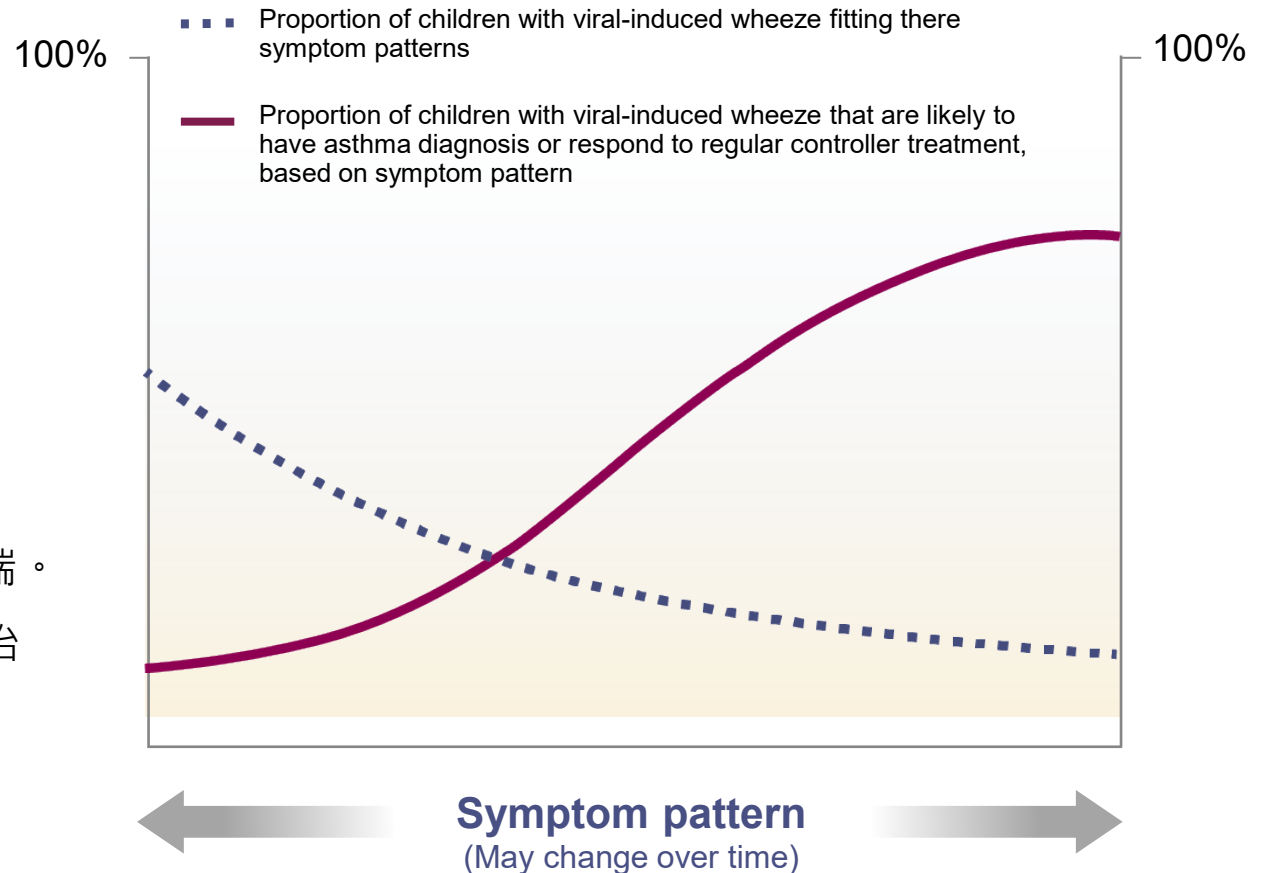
100%

100%

Proportion of children with viral-induced wheeze fitting there symptom patterns

Proportion of children with viral-induced wheeze that are likely to have asthma diagnosis or respond to regular controller treatment, based on symptom pattern

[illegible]

Symptom pattern
(May change over time)